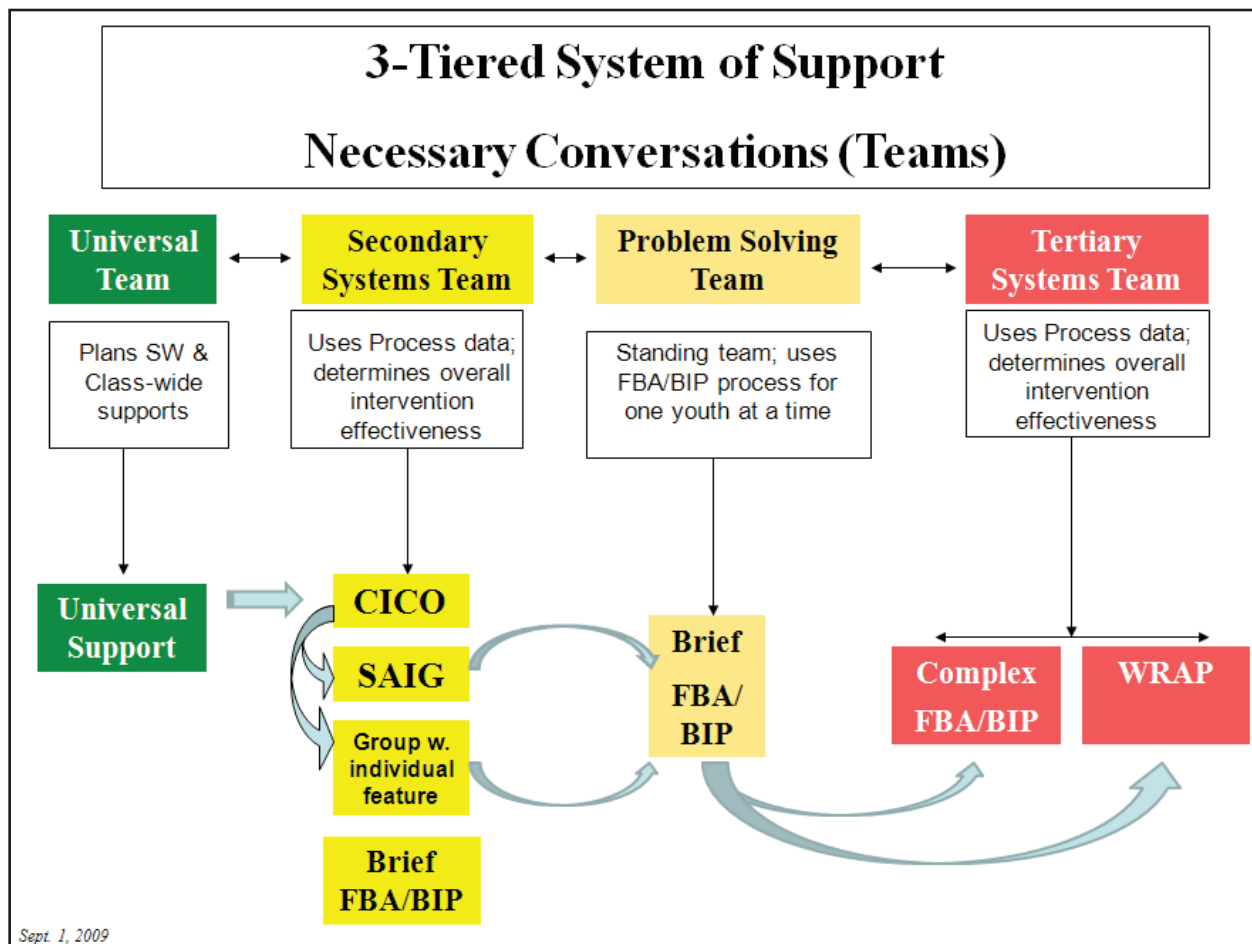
3-Tiered System of Support

Necessary Conversations (Teams)

Universal Team

Secondary Systems Team

Problem Solving Team

Tertiary Systems Team

Plans SW & Class-wide supports

Uses Process data; determines overall intervention effectiveness

Standing team; uses FBA/BIP process for one youth at a time

Uses Process data; determines overall intervention effectiveness

Universal Support

CICO

SAIG

Group w. individual feature

Brief FBA/BIP

Brief FBA/BIP

Complex FBA/BIP

WRAP

Sept. 1, 2009